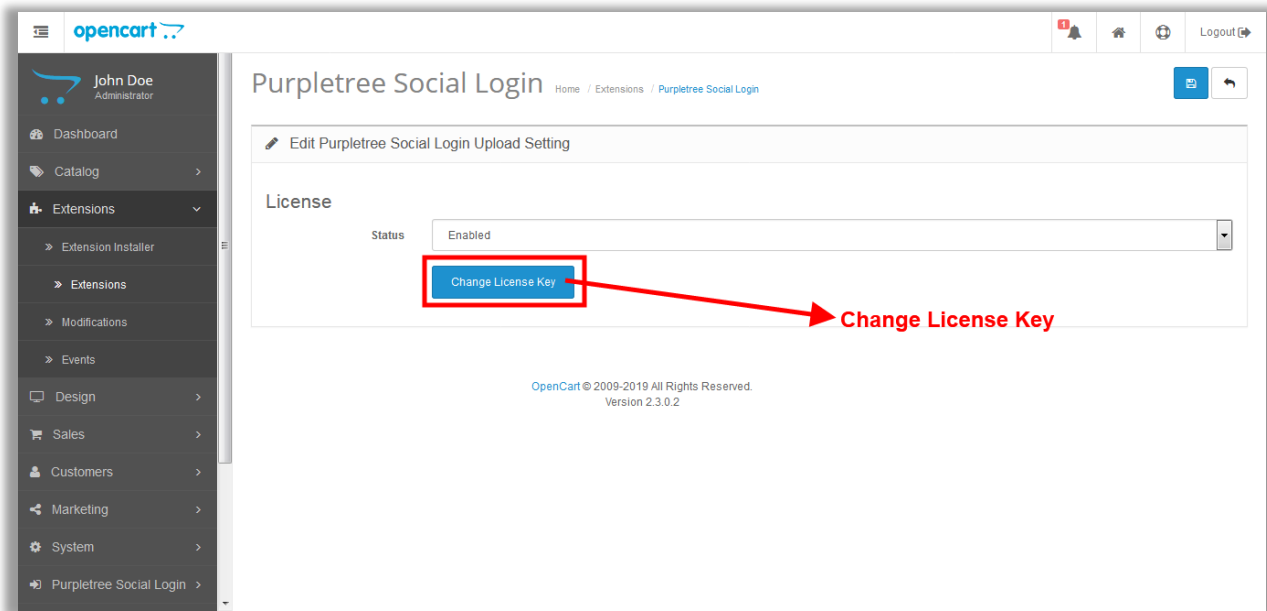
opencart

1

Logout

John Doe
Administrator

Dashboard

Catalog

Extensions

Extension Installer

Extensions

Modifications

Events

Design

Sales

Customers

Marketing

System

Purpletree Social Login

Purpletree Social Login Home / Extensions / Purpletree Social Login

Edit Purpletree Social Login Upload Setting

License

Status Enabled

Change License Key

Change License Key

OpenCart © 2009-2019 All Rights Reserved.
Version 2.3.0.2